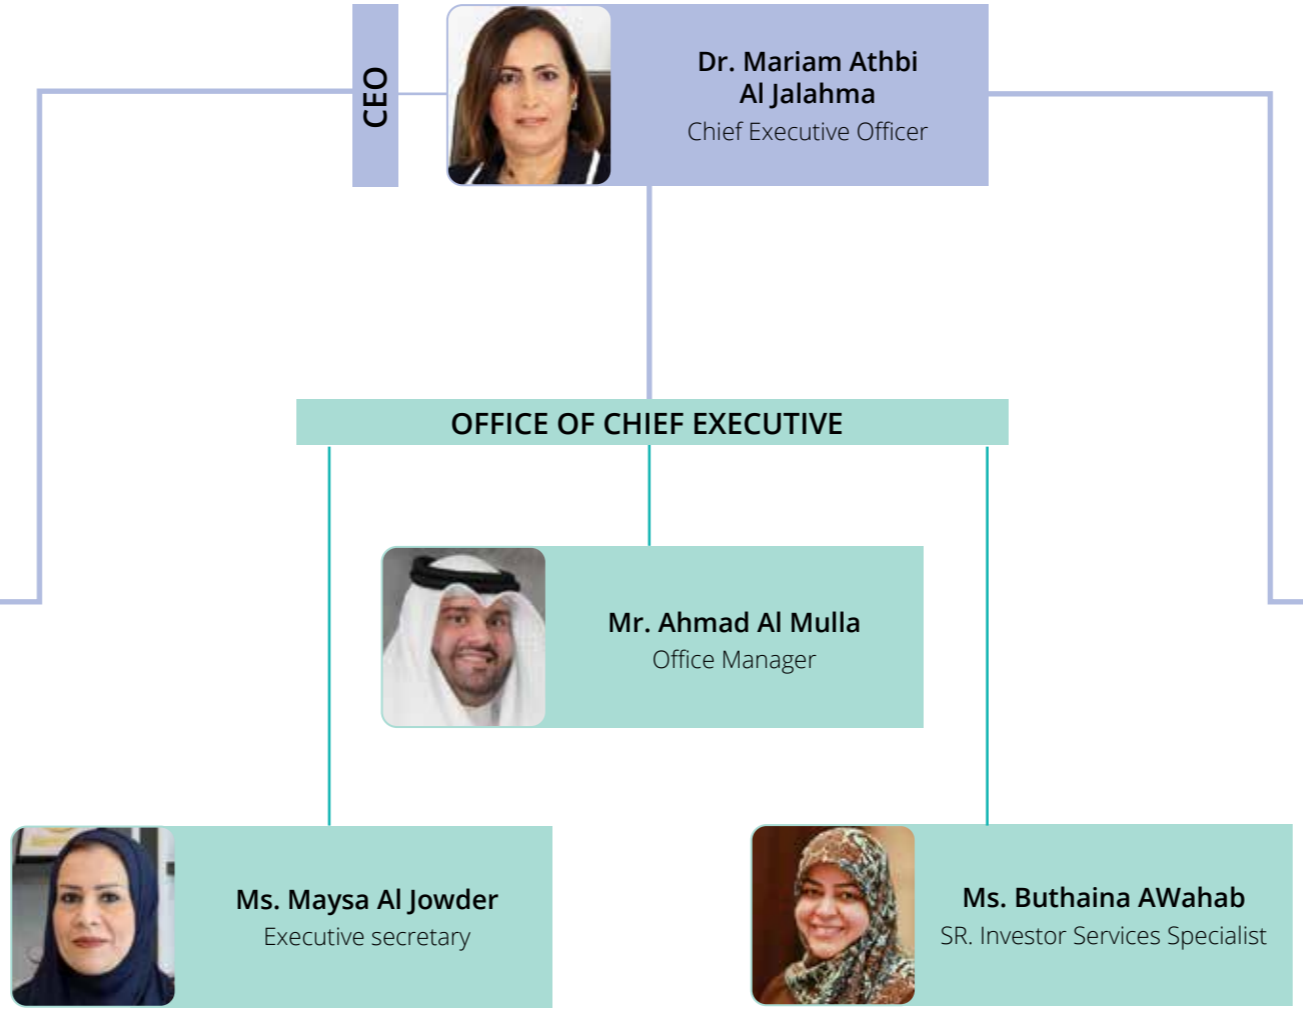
CEO

Dr. Mariam Athbi Al Jalahma
Chief Executive Officer

OFFICE OF CHIEF EXECUTIVE

Mr. Ahmad Al Mulla
Office Manager

Ms. Maysa Al Jowder
Executive secretary

Ms. Buthaina AWahab
SR. Investor Services Specialist